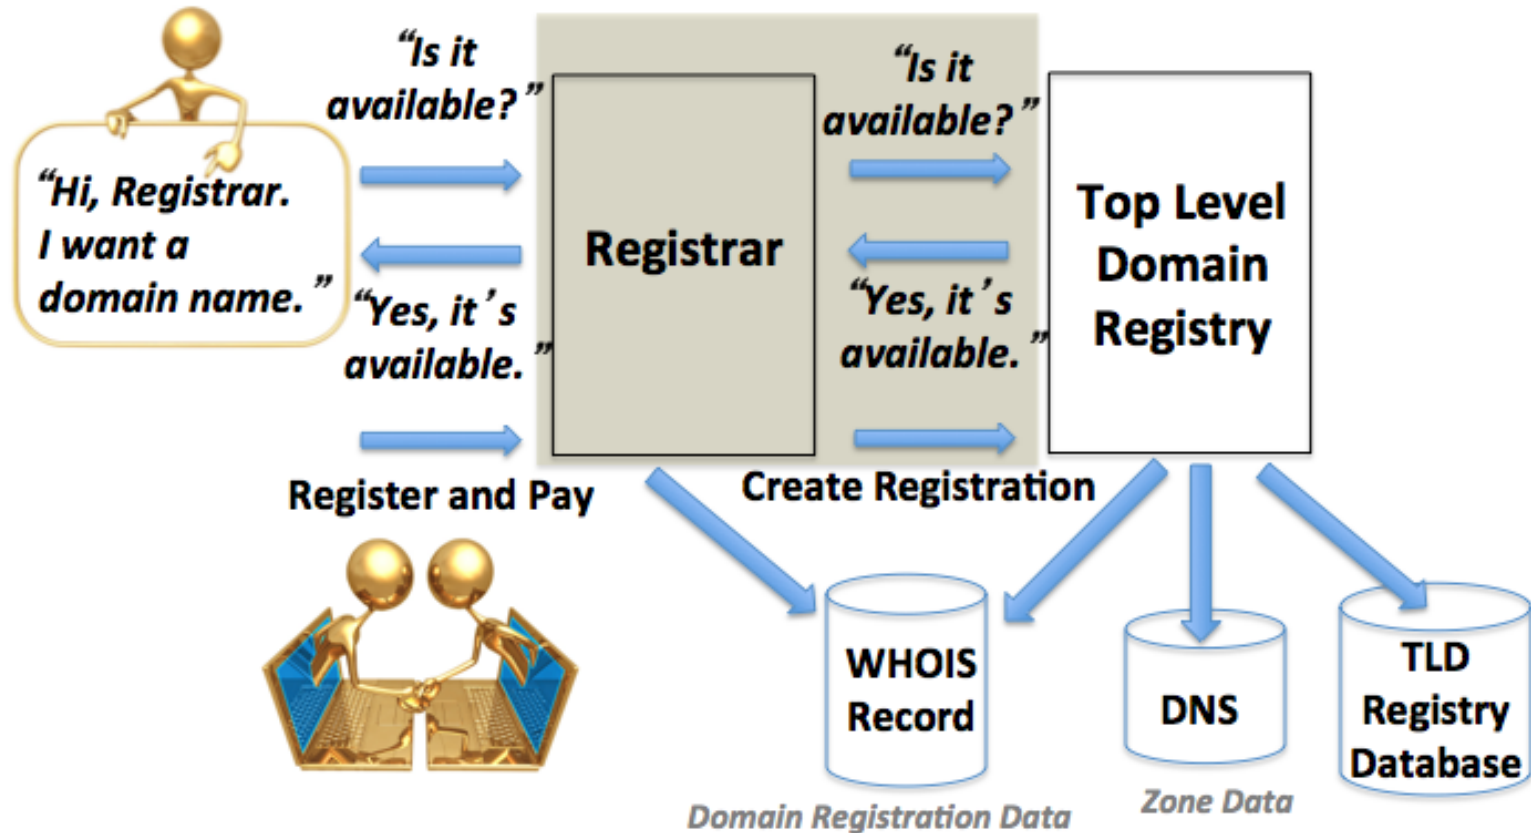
“Hi, Registrar. I want a domain name.”

“Is it available?”

“Yes, it’s available.”

Register and Pay

Registrar

“Is it available?”

“Yes, it’s available.”

Create Registration

Top Level Domain Registry

WHOIS Record

DNS

TLD Registry Database

Domain Registration Data

Zone Data